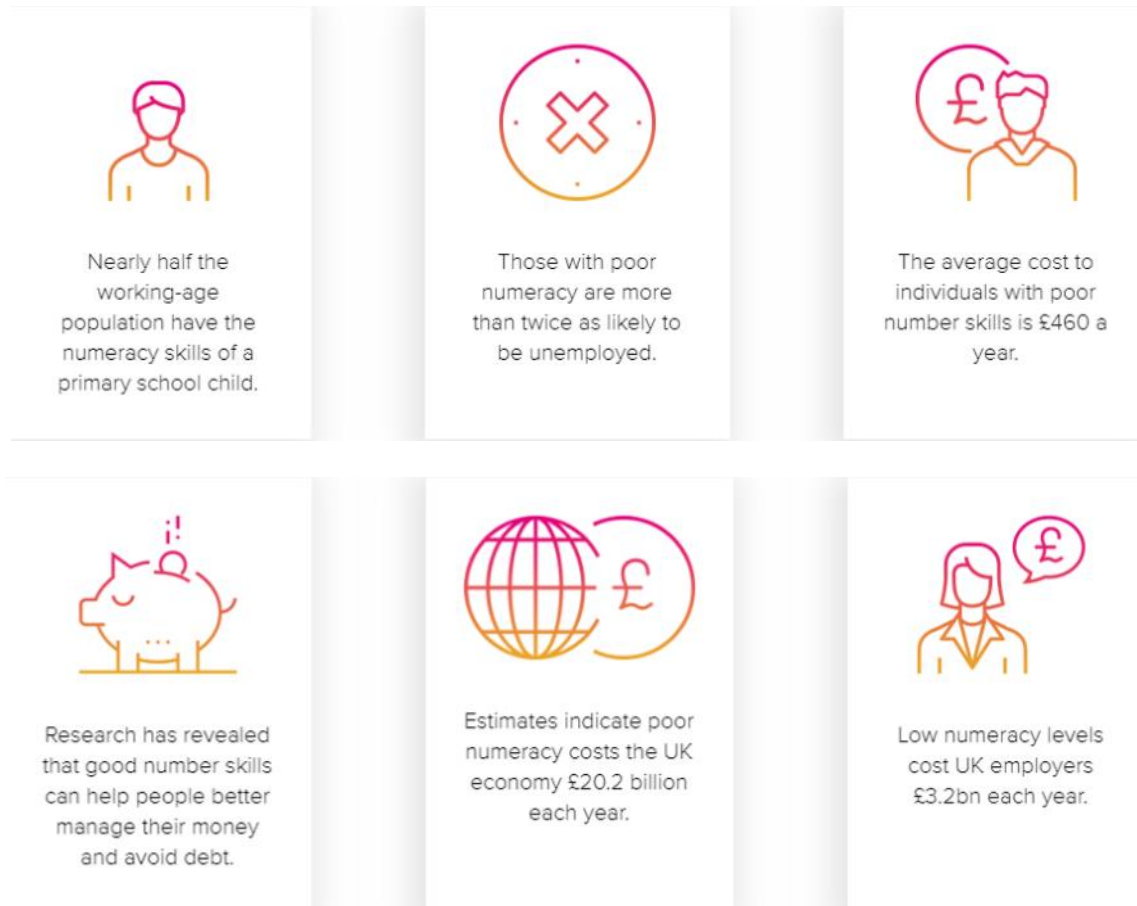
£

Nearly half the working-age population have the numeracy skills of a primary school child.

Those with poor numeracy are more than twice as likely to be unemployed.

The average cost to individuals with poor number skills is £460 a year.

£

£

Research has revealed that good number skills can help people better manage their money and avoid debt.

Estimates indicate poor numeracy costs the UK economy £20.2 billion each year.

Low numeracy levels cost UK employers £3.2bn each year.